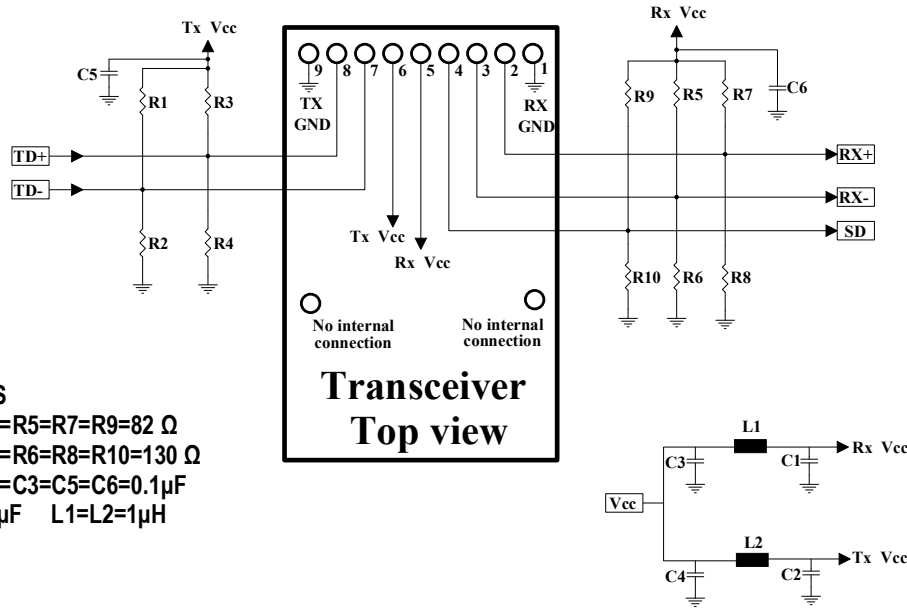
Tx Vcc
Rx Vcc
C5
R1
R3
9
8
7
6
5
4
3
2
1
TX GND
RX GND
R9
R5
R7
C6
TD+
TD-
RX+
RX-
SD
Tx Vcc
Rx Vcc
R2
R4
R10
R6
R8
No internal connection
No internal connection
Transceiver
Top view
S
=R5=R7=R9=82 Ω
=R6=R8=R10=130 Ω
=C3=C5=C6=0.1μF
μF L1=L2=1μH
L1
Rx Vcc
C3
C1
Vcc
L2
Tx Vcc
C4
C2